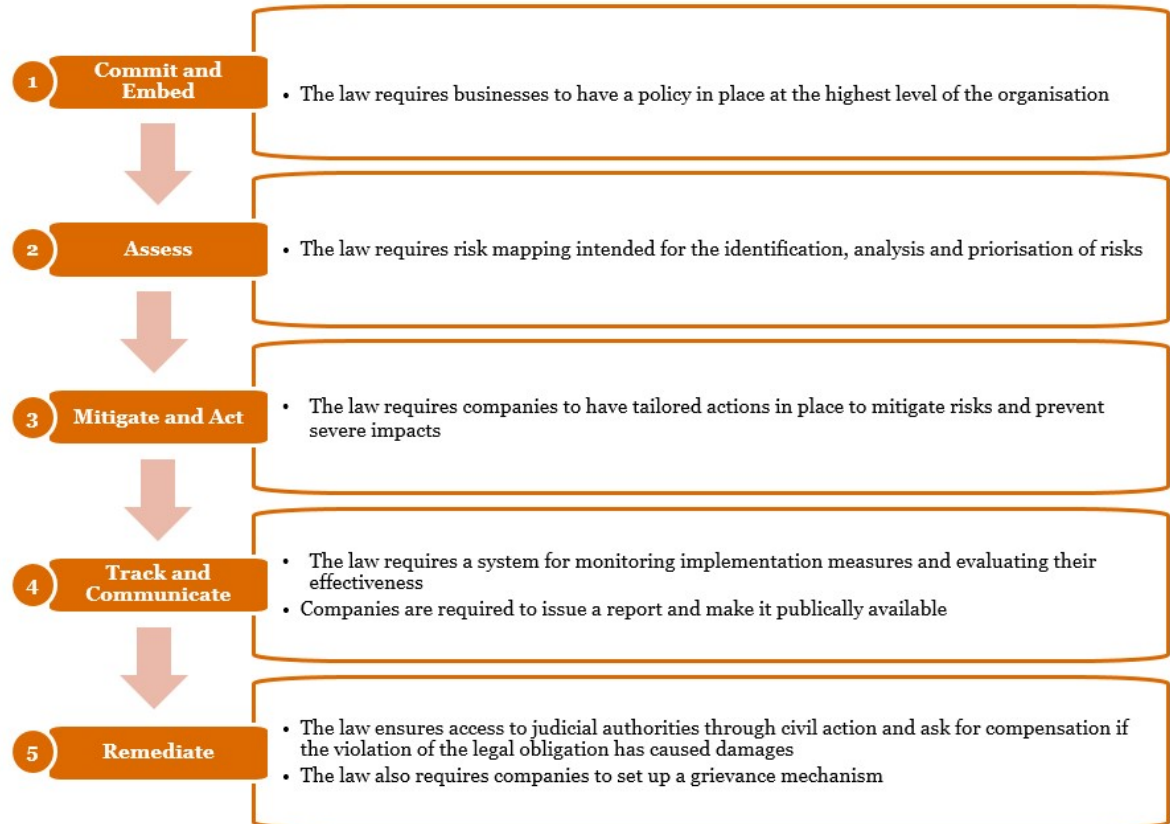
1 Commit and Embed

• The law requires businesses to have a policy in place at the highest level of the organisation

2 Assess

• The law requires risk mapping intended for the identification, analysis and priorisation of risks

3 Mitigate and Act

• The law requires companies to have tailored actions in place to mitigate risks and prevent severe impacts

4 Track and Communicate

• The law requires a system for monitoring implementation measures and evaluating their effectiveness
• Companies are required to issue a report and make it publically available

5 Remediate

• The law ensures access to judicial authorities through civil action and ask for compensation if the violation of the legal obligation has caused damages
• The law also requires companies to set up a grievance mechanism